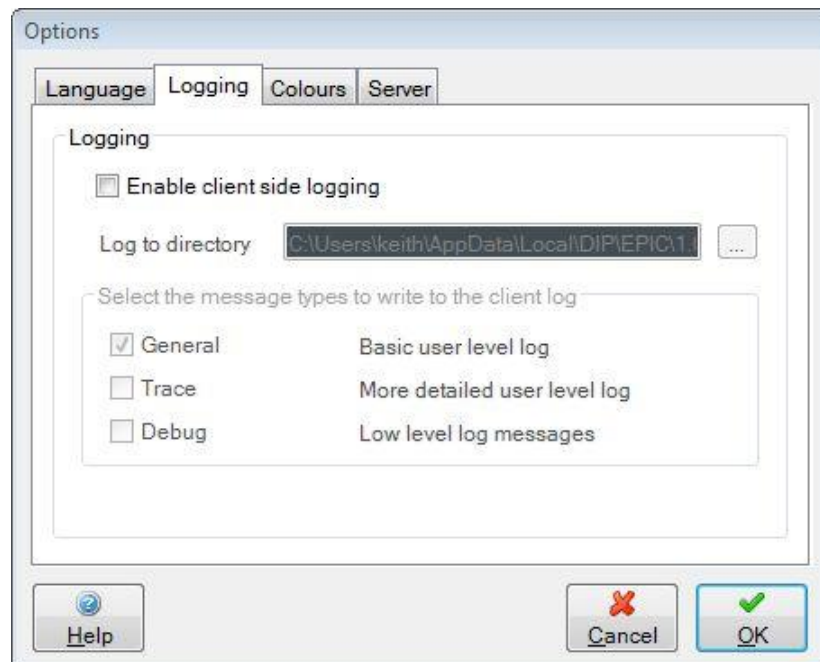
Options

Language | Logging | Colours | Server

Logging

Enable client side logging

Log to directory C:\Users\keith\AppData\Local\DIP\EPIC\1.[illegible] ...

Select the message types to write to the client log

General Basic user level log

Trace More detailed user level log

Debug Low level log messages

Help

Cancel

OK